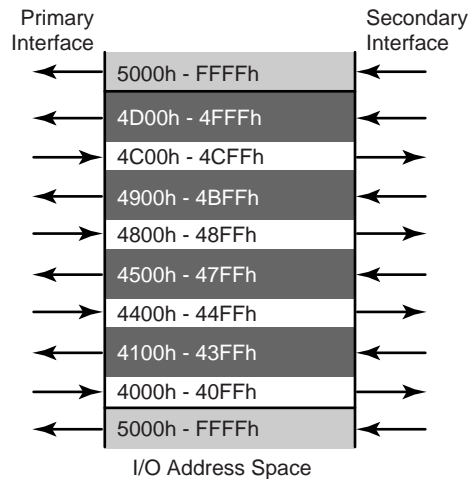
Primary Interface

Secondary Interface

5000h - FFFFh

4D00h - 4FFFh

4C00h - 4CFFh

4900h - 4BFFh

4800h - 48FFh

4500h - 47FFh

4400h - 44FFh

4100h - 43FFh

4000h - 40FFh

5000h - FFFFh

I/O Address Space